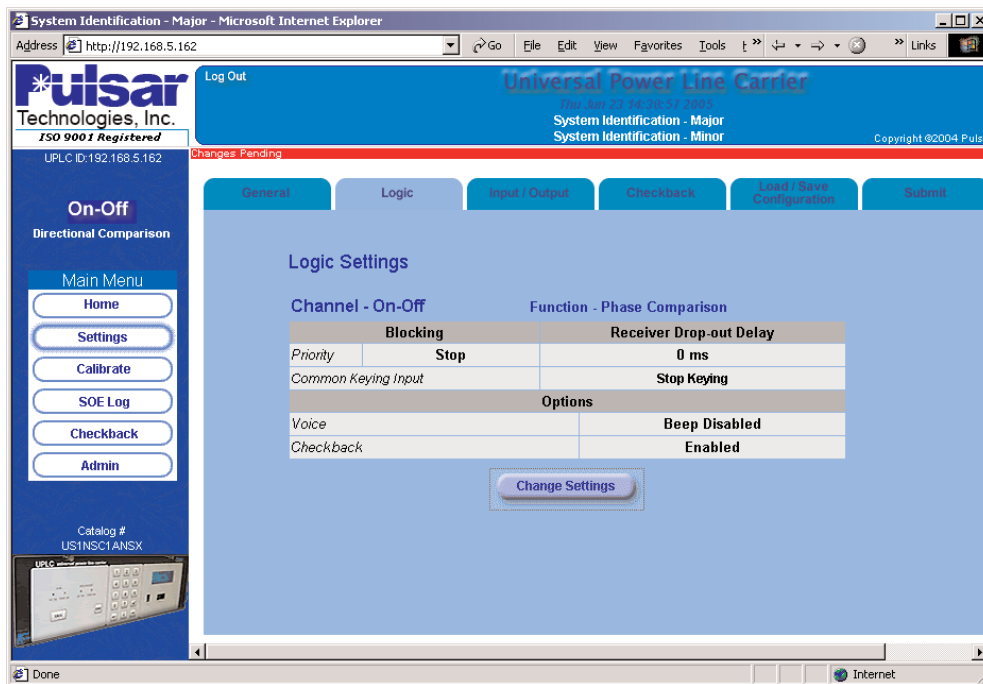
System Identification - Major - Microsoft Internet Explorer

Address http://192.168.5.162 Go File Edit View Favorites Tools Links

Pulsar Technologies, Inc.
ISO 9001 Registered

Log Out

Universal Power Line Carrier
Thu Jun 23 14:38:57 2005
System Identification - Major
System Identification - Minor
Copyright ©2004 Puls

UPLC ID:192.168.5.162

Changes Pending

On-Off
Directional Comparison

Main Menu
Home
Settings
Calibrate
SOE Log
Checkback
Admin

Catalog #
US1NSC1ANSX

General | Logic | Input / Output | Checkback | Load / Save Configuration | Submit

Logic Settings

Channel - On-Off Function - Phase Comparison

| Blocking | | Receiver Drop-out Delay |
|---|---|---|
| Priority | Stop | 0 ms |
| Common Keying Input | | Stop Keying |

| Options | |
|---|---|
| Voice | Beep Disabled |
| Checkback | Enabled |

Change Settings

Done Internet